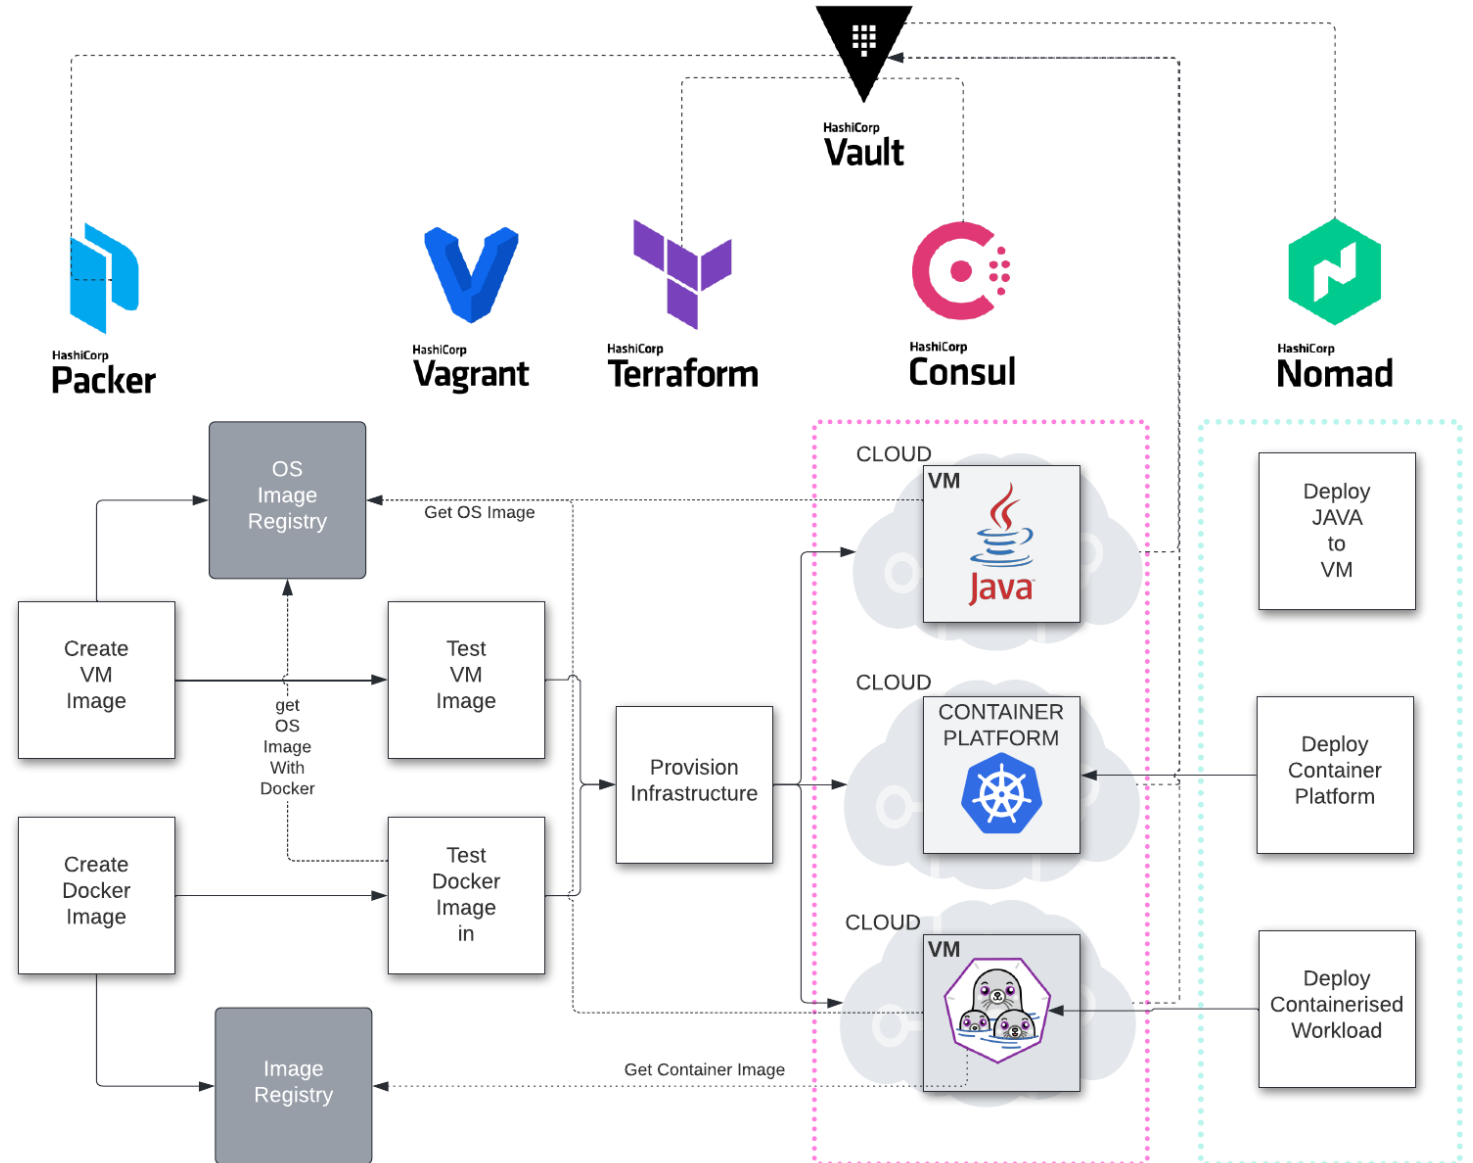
HashiCorp
Vault

HashiCorp
Packer

HashiCorp
Vagrant

HashiCorp
Terraform

HashiCorp
Consul

HashiCorp
Nomad

OS Image Registry

Get OS Image

CLOUD

VM

Java

Deploy JAVA to VM

Create VM Image

get OS Image With Docker

Test VM Image

Provision Infrastructure

CLOUD

CONTAINER PLATFORM

Deploy Container Platform

Create Docker Image

Test Docker Image in

CLOUD

VM

Deploy Containerised Workload

Image Registry

Get Container Image